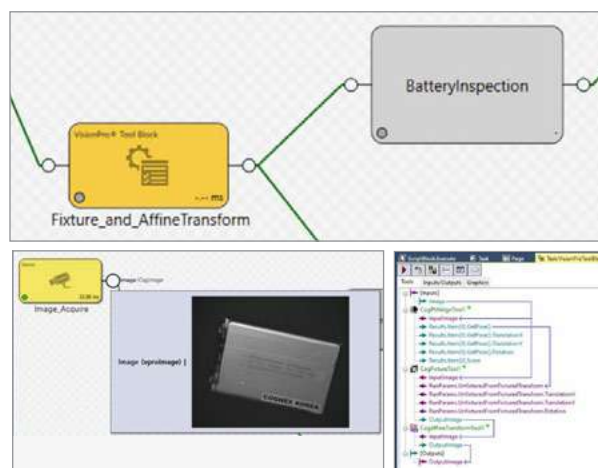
VisionPro® Tool Block

--- ms

Fixture_and_AffineTransform

BatteryInspection

Image_Acquire

Image (CogImage)

Image (ICogImage) |

COGNEX KOREA

Tools | Inputs/Outputs | Graphics

[Inputs]

Image

CogPMAlignTool1

InputImage

Results.Item[0].GetPose().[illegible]

Results.Item[0].GetPose().TranslationX

Results.Item[0].GetPose().TranslationY

Results.Item[0].GetPose().Rotation

Results.Item[0].Score

CogFixtureTool1

InputImage

RunParams.UnfixturedFromFixturedTransform.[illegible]

RunParams.UnfixturedFromFixturedTransform.TranslationX

RunParams.UnfixturedFromFixturedTransform.TranslationY

RunParams.UnfixturedFromFixturedTransform.Rotation

OutputImage

CogAffineTransformTool1

InputImage

OutputImage

[Outputs]

OutputImage